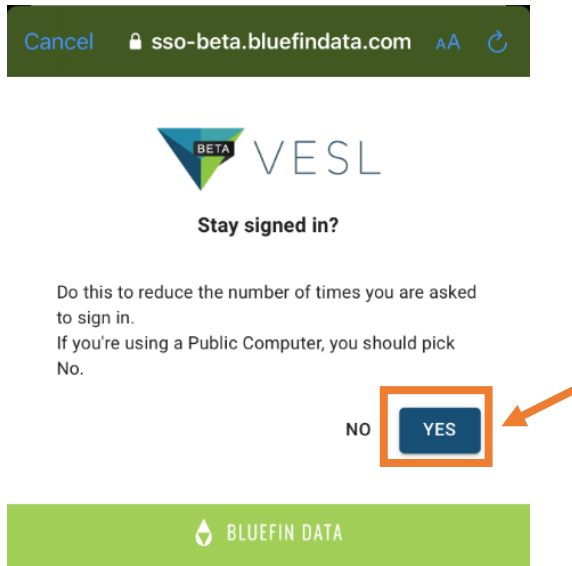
Cancel sso-beta.bluefindata.com AA

BETA VESL

Stay signed in?

Do this to reduce the number of times you are asked to sign in.
If you're using a Public Computer, you should pick No.

NO YES

BLUEFIN DATA